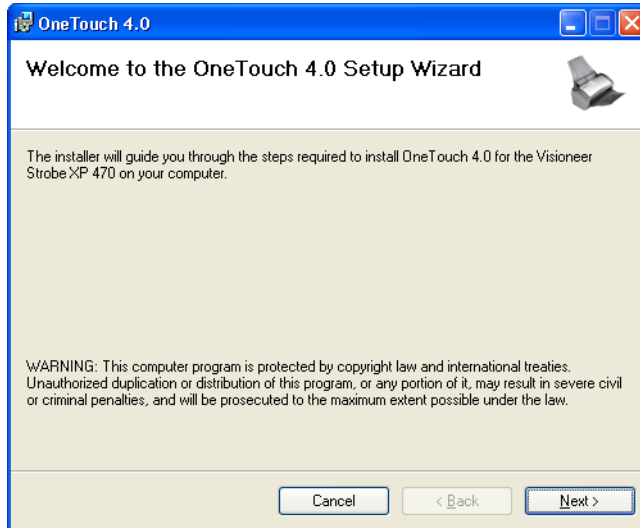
OneTouch 4.0

Welcome to the OneTouch 4.0 Setup Wizard

The installer will guide you through the steps required to install OneTouch 4.0 for the Visioneer Strobe XP 470 on your computer.

WARNING: This computer program is protected by copyright law and international treaties. Unauthorized duplication or distribution of this program, or any portion of it, may result in severe civil or criminal penalties, and will be prosecuted to the maximum extent possible under the law.

Cancel

< Back

Next >